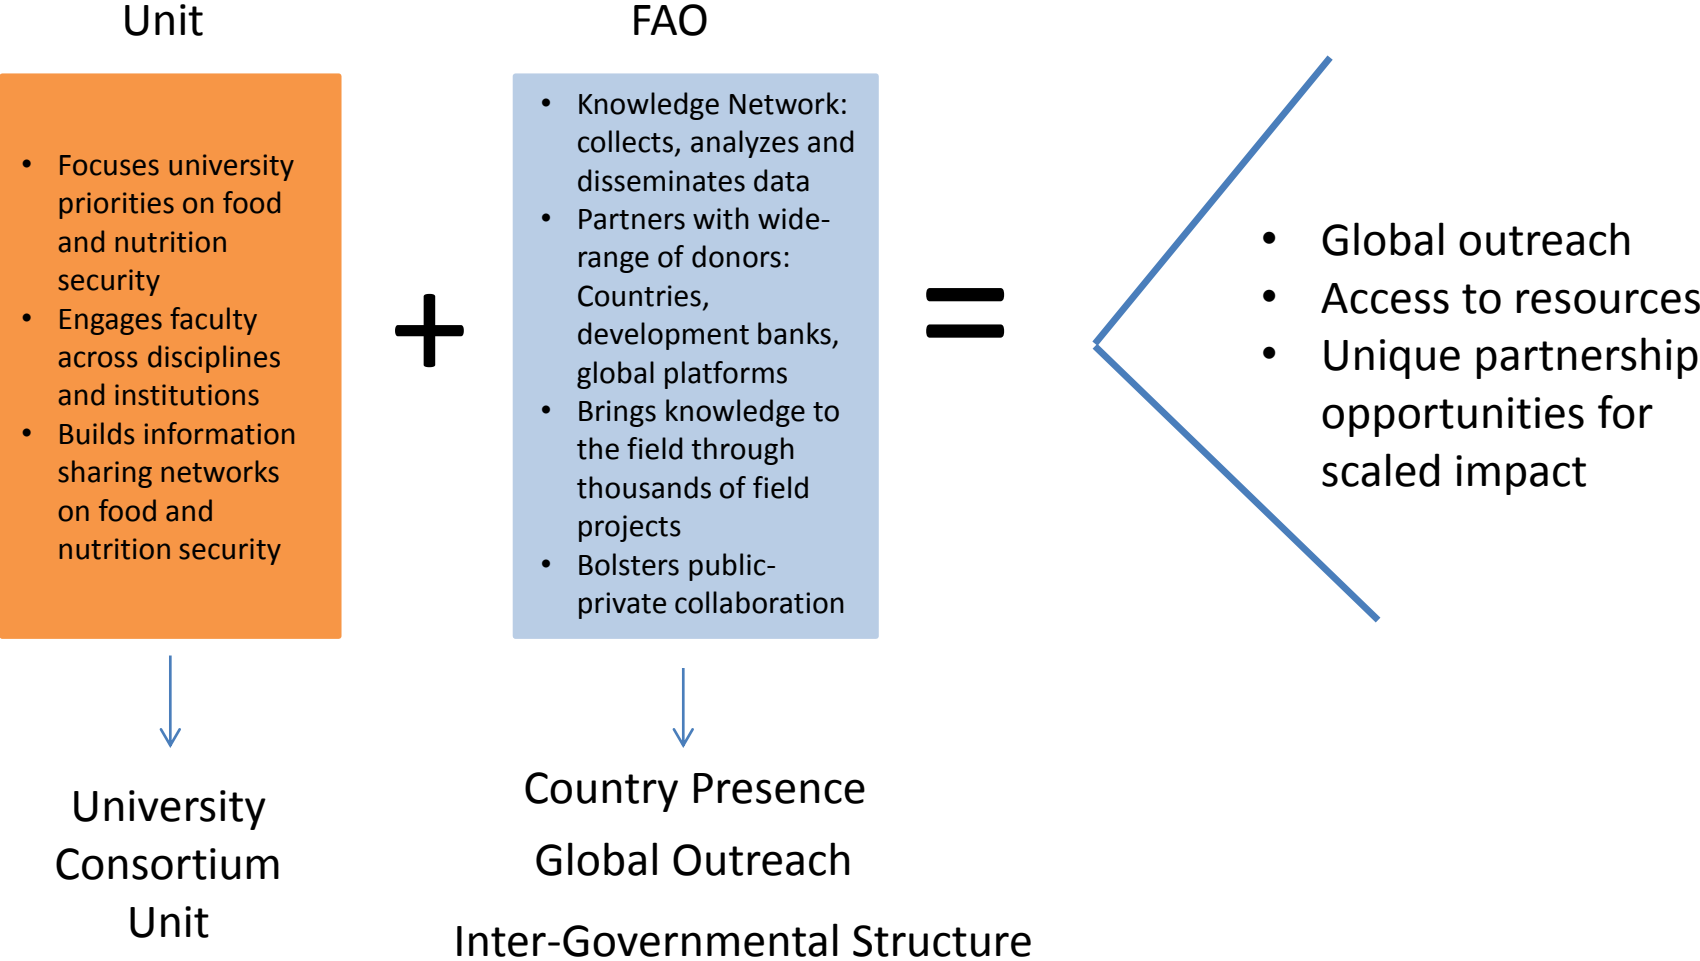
Unit

- Focuses university priorities on food and nutrition security
- Engages faculty across disciplines and institutions
- Builds information sharing networks on food and nutrition security

University Consortium Unit

+

FAO

- Knowledge Network: collects, analyzes and disseminates data
- Partners with wide-range of donors: Countries, development banks, global platforms
- Brings knowledge to the field through thousands of field projects
- Bolsters public-private collaboration

Country Presence

Global Outreach

Inter-Governmental Structure

=

- Global outreach
- Access to resources
- Unique partnership opportunities for scaled impact